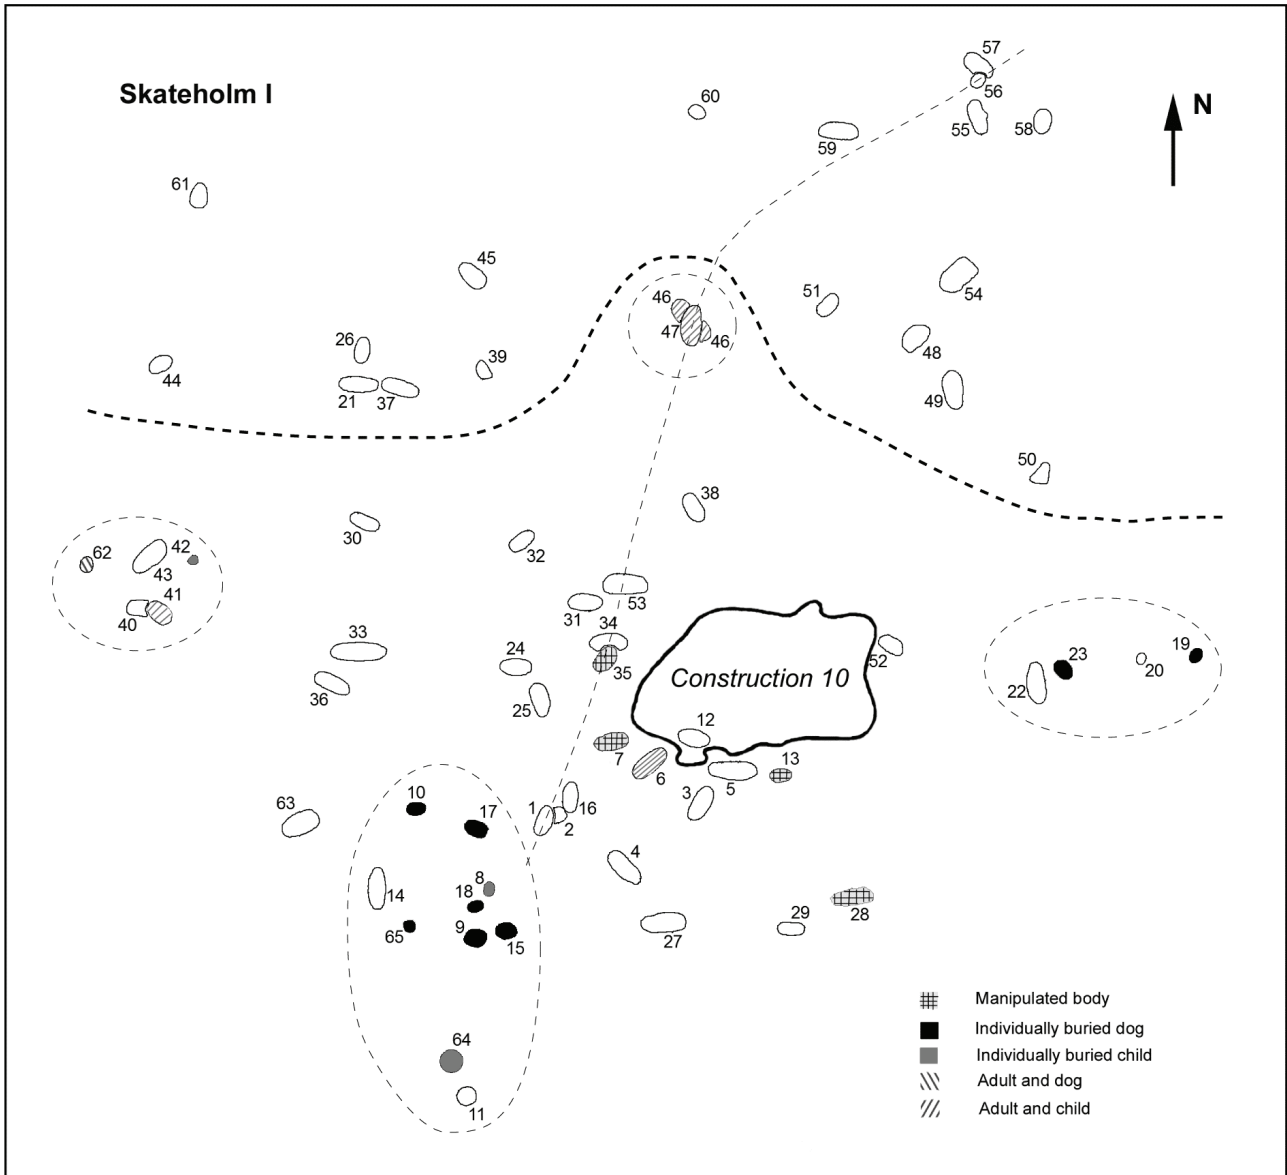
Skateholm I

N

57
60
56
55
58
59
61
45
46
51
54
47
46
26
48
44
39
21
37
49
50
38
62
42
30
32
43
53
41
31
40
34
33
52
23
19
24
35
Construction 10
20
22
36
25
12
7
13
6
5
3
63
10
17
16
1
2
14
4
8
18
28
29
9
65
15
27
64
11

Manipulated body
Individually buried dog
Individually buried child
Adult and dog
Adult and child